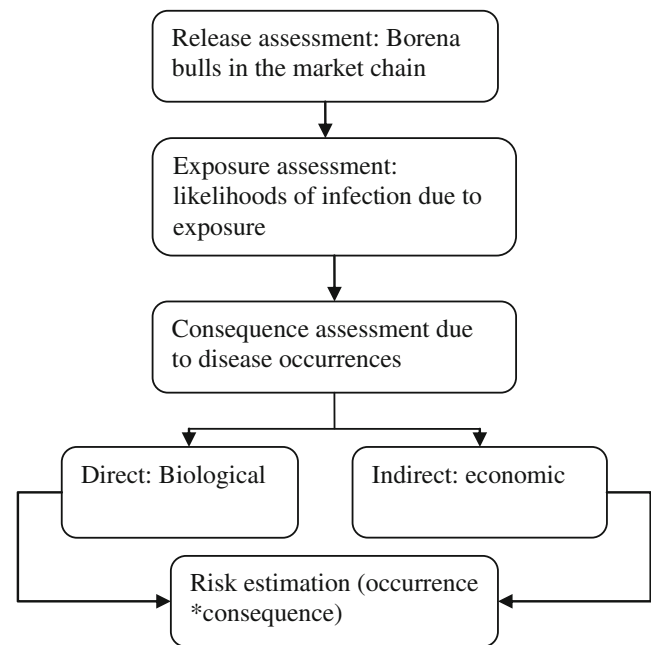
Release assessment: Borena bulls in the market chain

Exposure assessment: likelihoods of infection due to exposure

Consequence assessment due to disease occurrences

Direct: Biological

Indirect: economic

Risk estimation (occurrence *consequence)